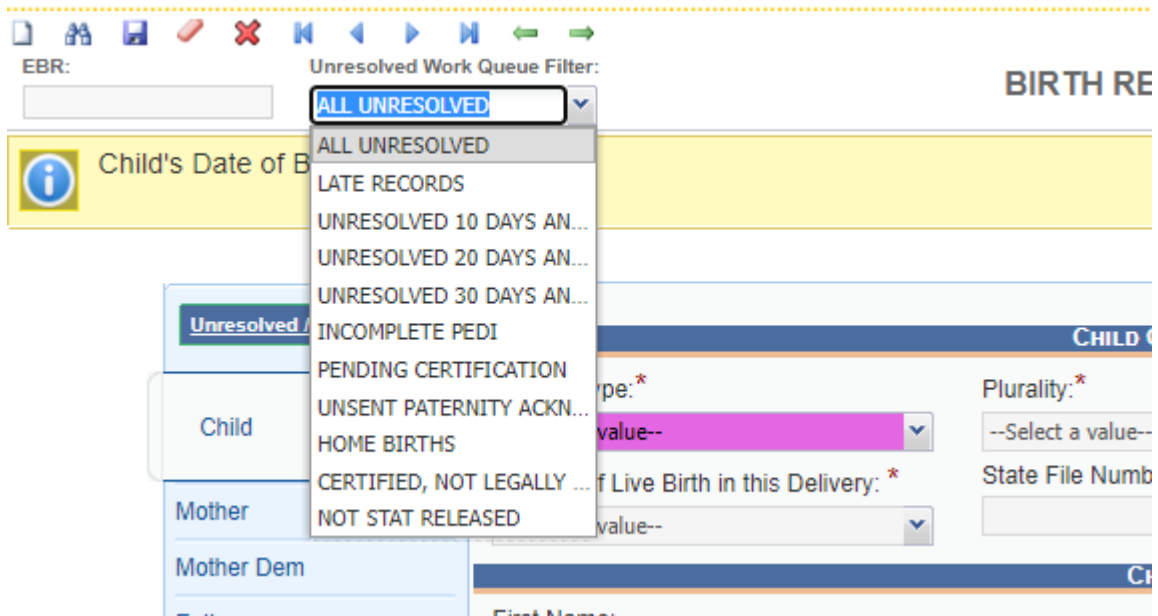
EBR:

Unresolved Work Queue Filter:

ALL UNRESOLVED

BIRTH RE

Child's Date of B

ALL UNRESOLVED
LATE RECORDS
UNRESOLVED 10 DAYS AN...
UNRESOLVED 20 DAYS AN...
UNRESOLVED 30 DAYS AN...
INCOMPLETE PEDI
PENDING CERTIFICATION
UNSENT PATERNITY ACKN...
HOME BIRTHS
CERTIFIED, NOT LEGALLY ...
NOT STAT RELEASED

Unresolved /

CHILD

ype:*

Plurality:*

value--

--Select a value--

Child

f Live Birth in this Delivery: *

State File Numb

Mother

value--

Mother Dem

CH

First Name: